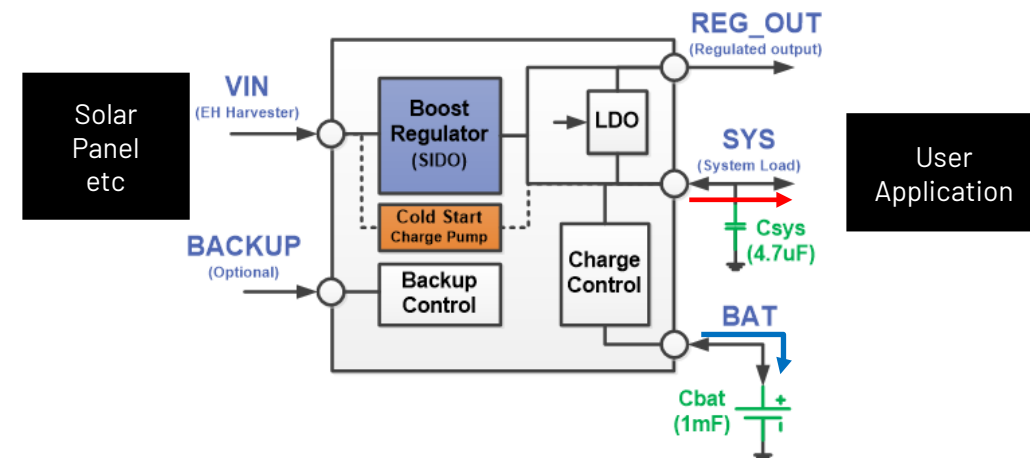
Solar Panel etc

VIN
(EH Harvester)

BACKUP
(Optional)

Boost Regulator
(SIDO)

Cold Start
Charge Pump

Backup Control

LDO

Charge Control

REG_OUT
(Regulated output)

SYS
(System Load)

Csys
(4.7uF)

BAT

Cbat
(1mF)

+

User Application